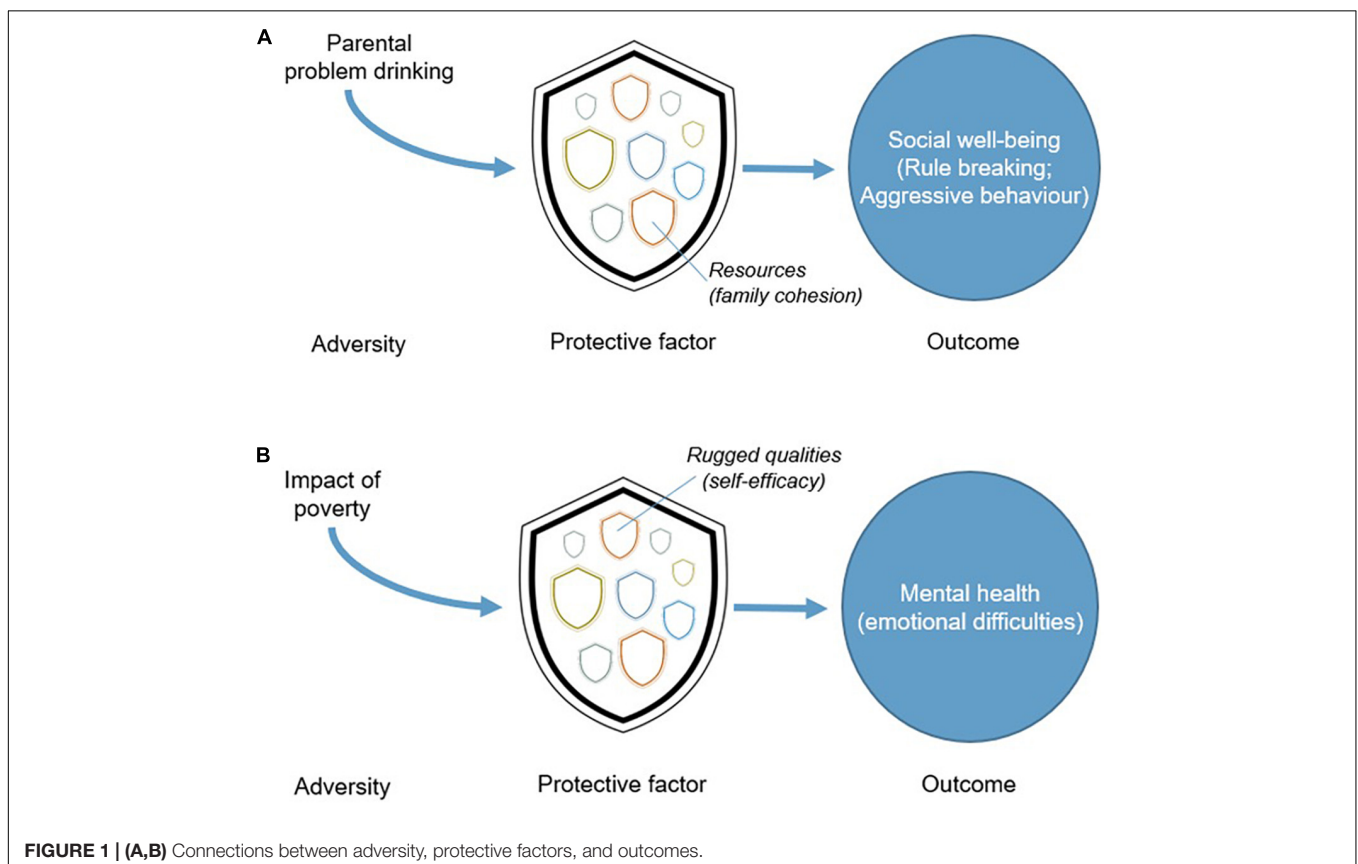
A

Parental problem drinking

Social well-being (Rule breaking; Aggressive behaviour)

Resources (family cohesion)

Adversity

Protective factor

Outcome

B

Impact of poverty

Rugged qualities (self-efficacy)

Mental health (emotional difficulties)

Adversity

Protective factor

Outcome

FIGURE 1 | (A,B) Connections between adversity, protective factors, and outcomes.